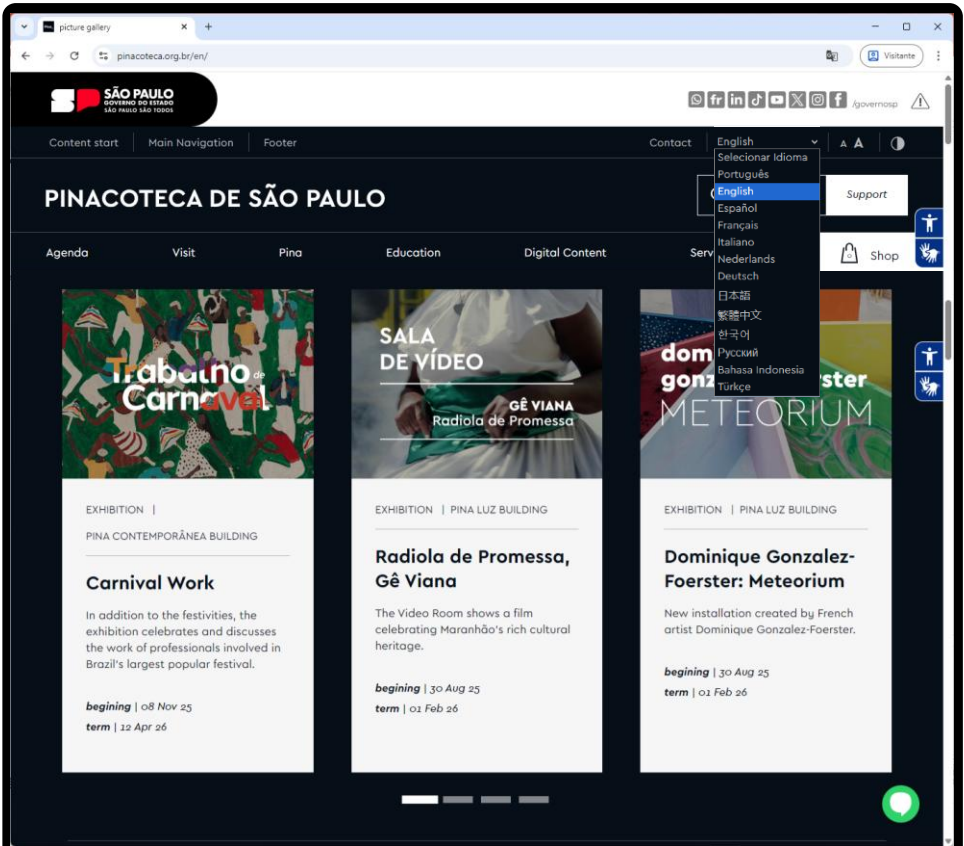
picture gallery

pinacoteca.org.br/en/

Visitante

SÃO PAULO
GOVERNO DO ESTADO
SÃO PAULO SÃO TODOS

/governosp

Content start | Main Navigation | Footer

Contact | English | A A

Selecionar Idioma
Português
English
Español
Français
Italiano
Nederlands
Deutsch
日本語
繁體中文
한국어
Русский
Bahasa Indonesia
Türkçe

PINACOTECA DE SÃO PAULO

Support

Agenda | Visit | Pina | Education | Digital Content | Serv

Shop

Trabalho de Carnaval

EXHIBITION |
PINA CONTEMPORÂNEA BUILDING

Carnival Work

In addition to the festivities, the exhibition celebrates and discusses the work of professionals involved in Brazil's largest popular festival.

begining | 08 Nov 25
term | 12 Apr 26

SALA DE VÍDEO
GÊ VIANA
Radiola de Promessa

EXHIBITION | PINA LUZ BUILDING

Radiola de Promessa, Gê Viana

The Video Room shows a film celebrating Maranhão's rich cultural heritage.

begining | 30 Aug 25
term | 01 Feb 26

dom gonz ster
METEORIUM

EXHIBITION | PINA LUZ BUILDING

Dominique Gonzalez-Foerster: Meteorium

New installation created by French artist Dominique Gonzalez-Foerster.

begining | 30 Aug 25
term | 01 Feb 26